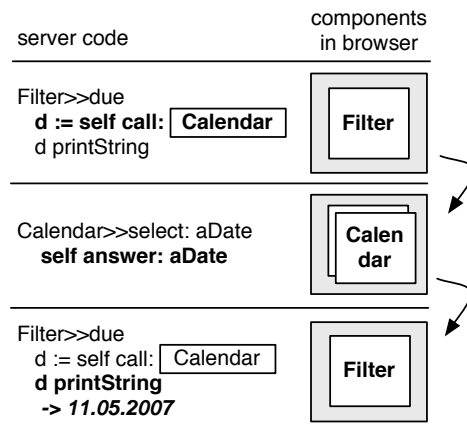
server code

components in browser

Filter>>due
d := self call: Calendar
d printString

Filter

Calendar>>select: aDate
self answer: aDate

Calen dar

Filter>>due
d := self call: Calendar
d printString
-> 11.05.2007

Filter